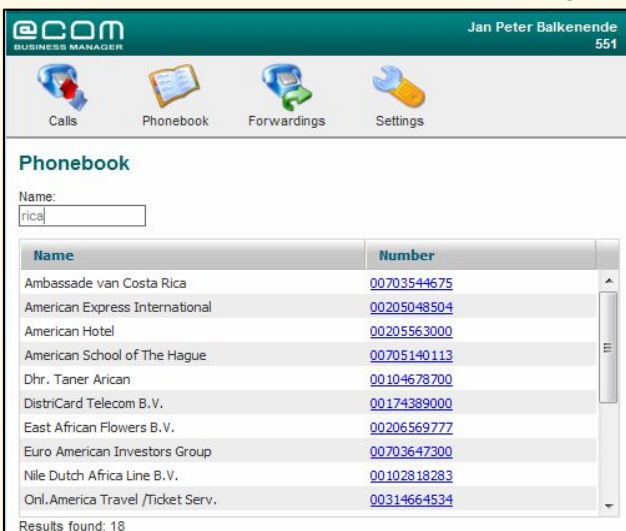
@COM
BUSINESS MANAGER

Jan Peter Balkenende
551

Calls
Phonebook
Forwardings
Settings

Phonebook

Name:
rica

| Name | Number |
|---|---|
| Ambassade van Costa Rica | 00703544675 |
| American Express International | 00205048504 |
| American Hotel | 00205563000 |
| American School of The Hague | 00705140113 |
| Dhr. Taner Arican | 00104678700 |
| DistriCard Telecom B.V. | 00174389000 |
| East African Flowers B.V. | 00206569777 |
| Euro American Investors Group | 00703647300 |
| Nile Dutch Africa Line B.V. | 00102818283 |
| Onl.America Travel /Ticket Serv. | 00314664534 |

Results found: 18